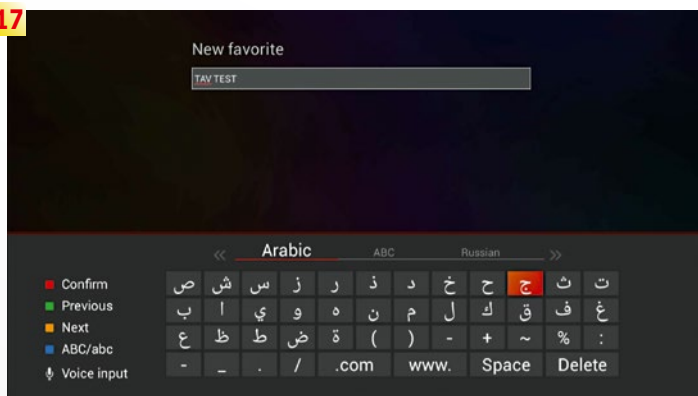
17

New favorite

TAV TEST

« Arabic ABC Russian »

Confirm
Previous
Next
ABC/abc
Voice input

| ص | ش | س | ز | ر | ذ | د | خ | ح | ج | ث | ت |
|---|---|---|---|---|---|---|---|---|---|---|---|
| ب | ا | ي | و | ه | ن | م | ل | ك | ق | ف | غ |
| ع | ظ | ط | ض | ة | ( | ) | - | + | ~ | % | : |
| - | _ | . | / | .com | | www. | | Space | | Delete | |